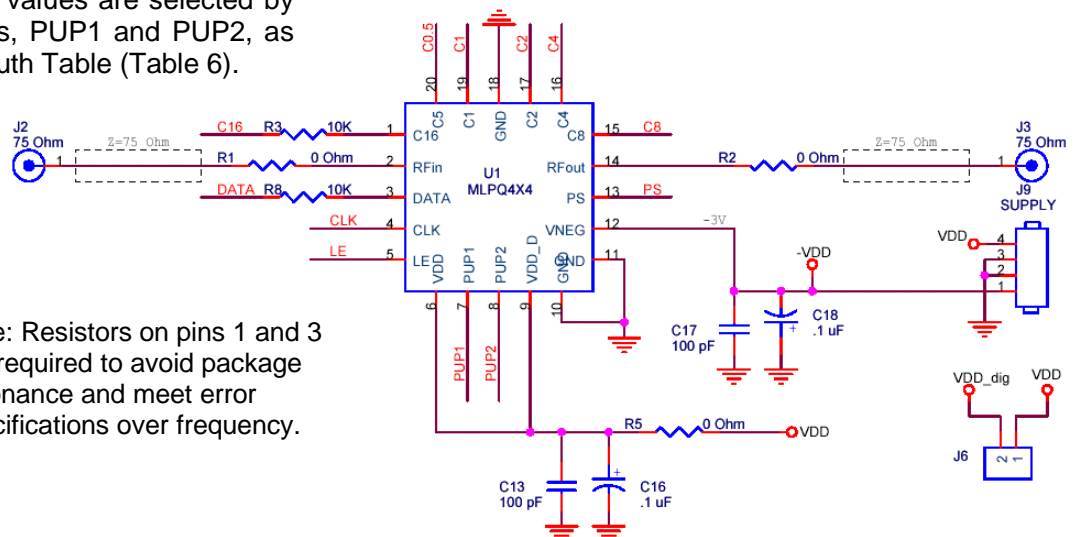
values are selected by s, PUP1 and PUP2, as uth Table (Table 6).

e: Resistors on pins 1 and 3 required to avoid package nance and meet error cifications over frequency.

C0.5 C1 C2 C4
20 19 18 17 16
C5 C1 GND C2 C4
J2
75 Ohm
Z=75 Ohm
1
C16 R3 10K
R1 0 Ohm
DATA R8 10K
CLK
LE
1 C16
2 RFin
3 DATA
4 CLK
5 LE
U1
MLPQ4X4
C8 15 C8
RFout 14
PS 13 PS
VNEG 12
GND 11
VDD PUP1 PUP2 VDD_D GND
6 7 8 9 10
PUP1 PUP2
R2 0 Ohm
Z=75 Ohm
J3
75 Ohm
1
J9
SUPPLY
-3V
VDD
4
3
2
1
-VDD
C17
100 pF
C18
.1 uF
VDD_dig VDD
J6
2 1
R5 0 Ohm
VDD
C13
100 pF
C16
.1 uF